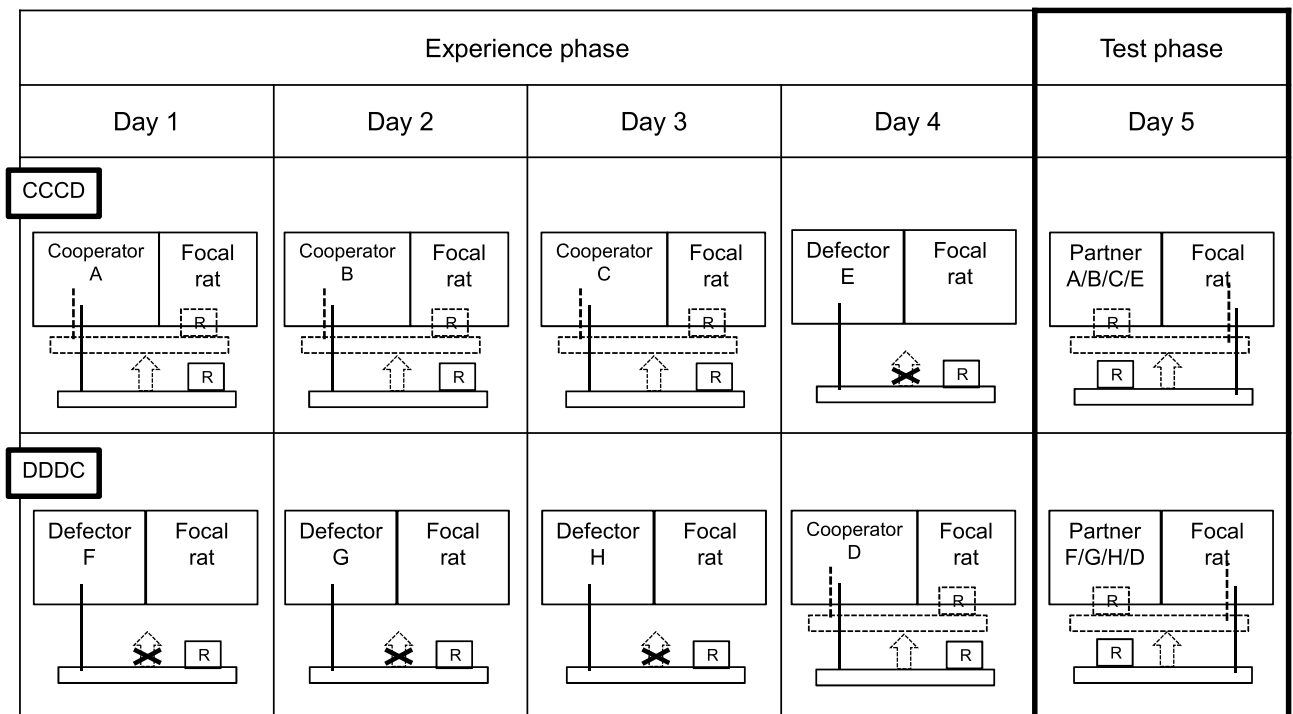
| Experience phase | | | | Test phase |
|---|---|---|---|---|
| Day 1 | Day 2 | Day 3 | Day 4 | Day 5 |
| CCCD Cooperator A Focal rat R R | Cooperator B Focal rat R R | Cooperator C Focal rat R R | Defector E Focal rat R | Partner A/B/C/E Focal rat R R |
| DDDC Defector F Focal rat R | Defector G Focal rat R | Defector H Focal rat R | Cooperator D Focal rat R R | Partner F/G/H/D Focal rat R R |